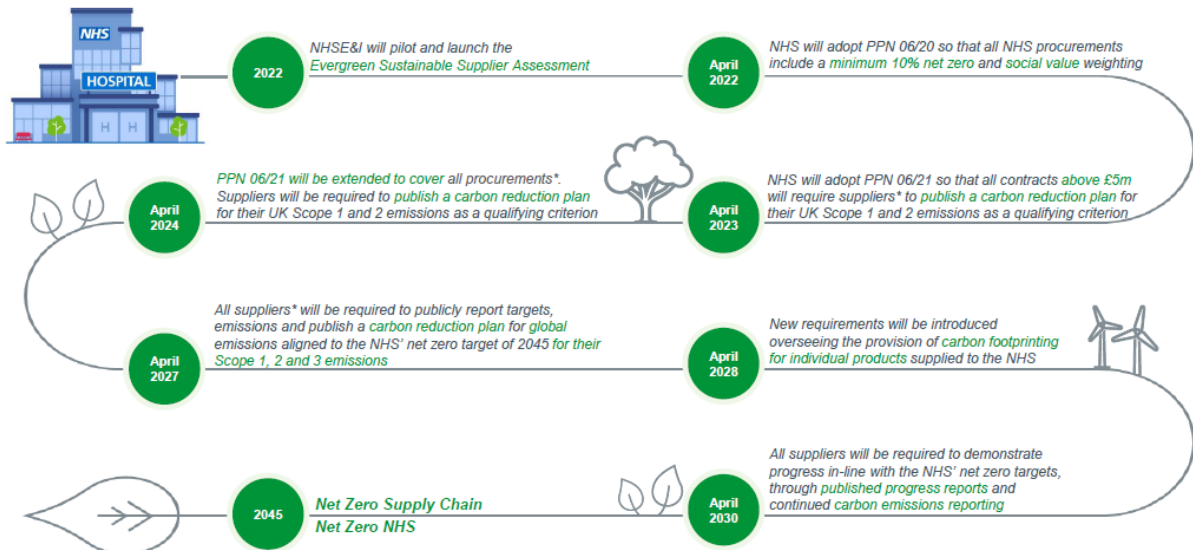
NHS

HOSPITAL

H H

2022

NHSE&I will pilot and launch the Evergreen Sustainable Supplier Assessment

April 2022

NHS will adopt PPN 06/20 so that all NHS procurements include a minimum 10% net zero and social value weighting

April 2023

NHS will adopt PPN 06/21 so that all contracts above £5m will require suppliers* to publish a carbon reduction plan for their UK Scope 1 and 2 emissions as a qualifying criterion

April 2024

PPN 06/21 will be extended to cover all procurements*. Suppliers will be required to publish a carbon reduction plan for their UK Scope 1 and 2 emissions as a qualifying criterion

April 2027

All suppliers* will be required to publicly report targets, emissions and publish a carbon reduction plan for global emissions aligned to the NHS' net zero target of 2045 for their Scope 1, 2 and 3 emissions

April 2028

New requirements will be introduced overseeing the provision of carbon footprinting for individual products supplied to the NHS

April 2030

All suppliers will be required to demonstrate progress in-line with the NHS' net zero targets, through published progress reports and continued carbon emissions reporting

2045

Net Zero Supply Chain

Net Zero NHS